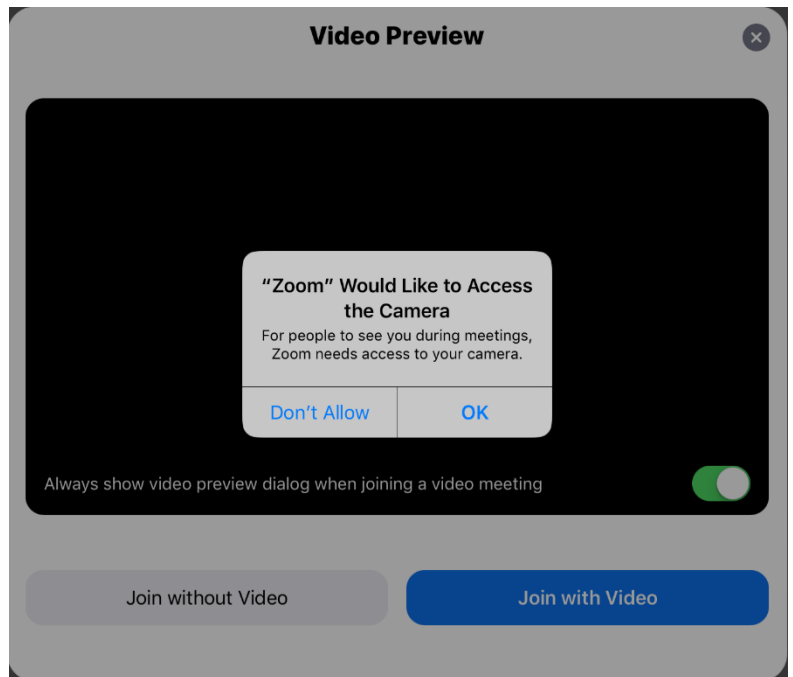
Video Preview

"Zoom" Would Like to Access the Camera

For people to see you during meetings, Zoom needs access to your camera.

Don't Allow

OK

Always show video preview dialog when joining a video meeting

Join without Video

Join with Video